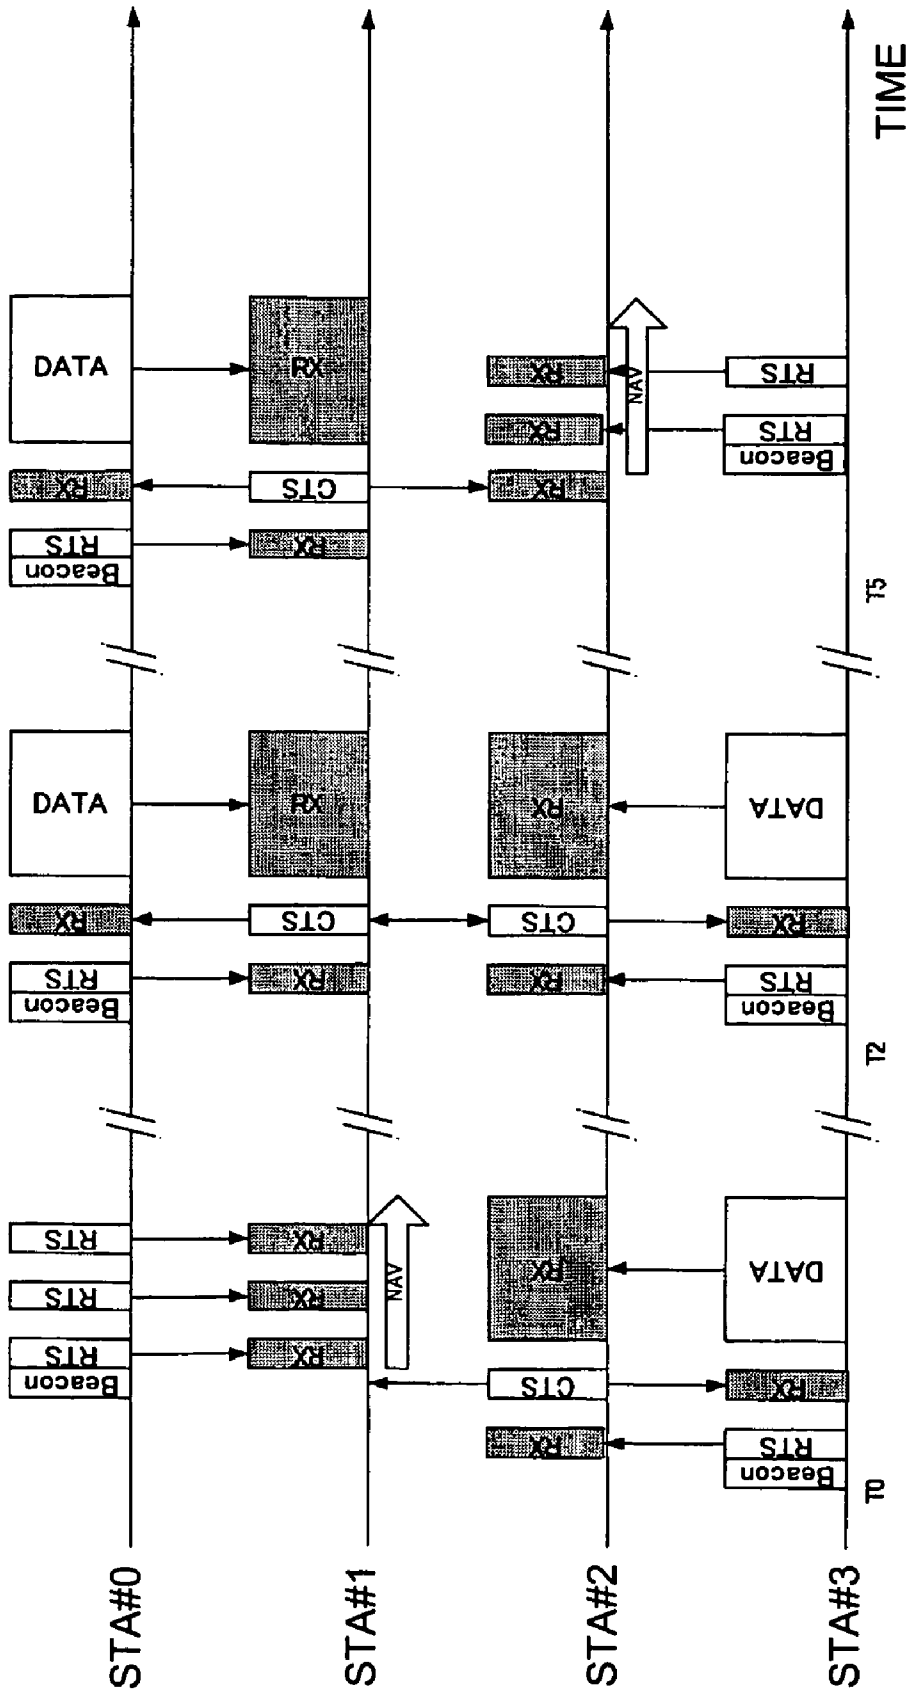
STA#0
STA#1
STA#2
STA#3
TIME
T0
T2
T5
Beacon
RTS
RTS
RTS
RX
RX
RX
NAV
RX
CTS
RX
Beacon
RTS
DATA
RX
Beacon
RTS
RX
CTS
RX
DATA
RX
RX
CTS
RX
Beacon
RTS
DATA
RX
Beacon
RTS
RX
CTS
RX
DATA
RX
RX
RX
NAV
Beacon
RTS
RTS